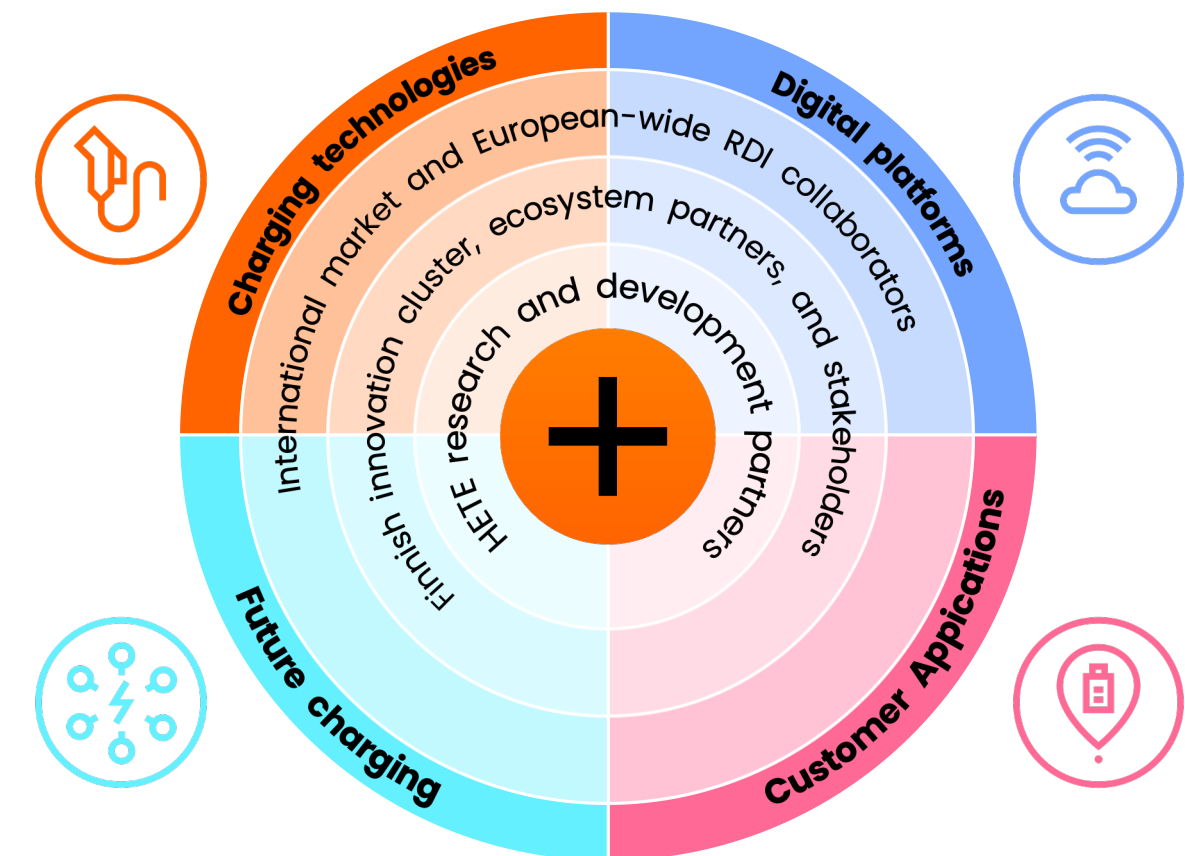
Charging technologies

Digital platforms

Future charging

Customer Appications

International market and European-wide RDI collaborators

Finnish innovation cluster, ecosystem partners, and stakeholders

HETE research and development partners